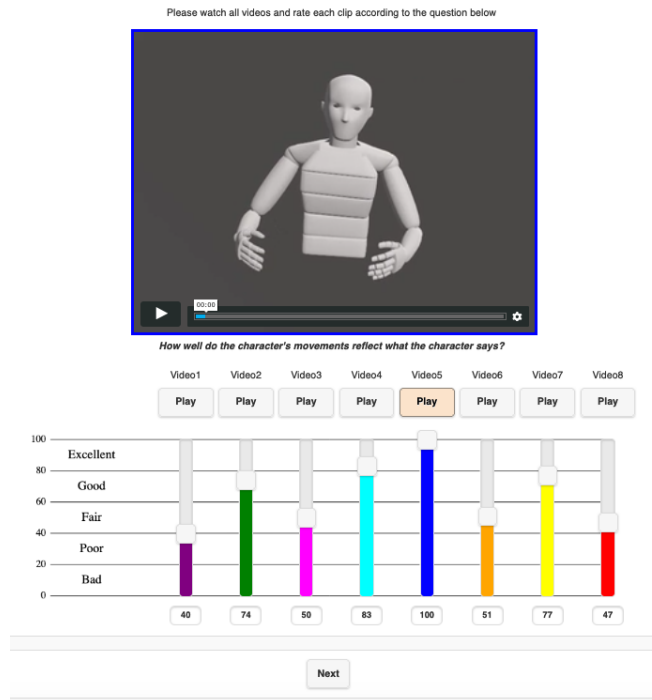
Please watch all videos and rate each clip according to the question below

00:00

How well do the character's movements reflect what the character says?

Video1 Video2 Video3 Video4 Video5 Video6 Video7 Video8

Play Play Play Play Play Play Play Play

100
Excellent
80
Good
60
Fair
40
Poor
20
Bad
0

40 74 50 83 100 51 77 47

Next